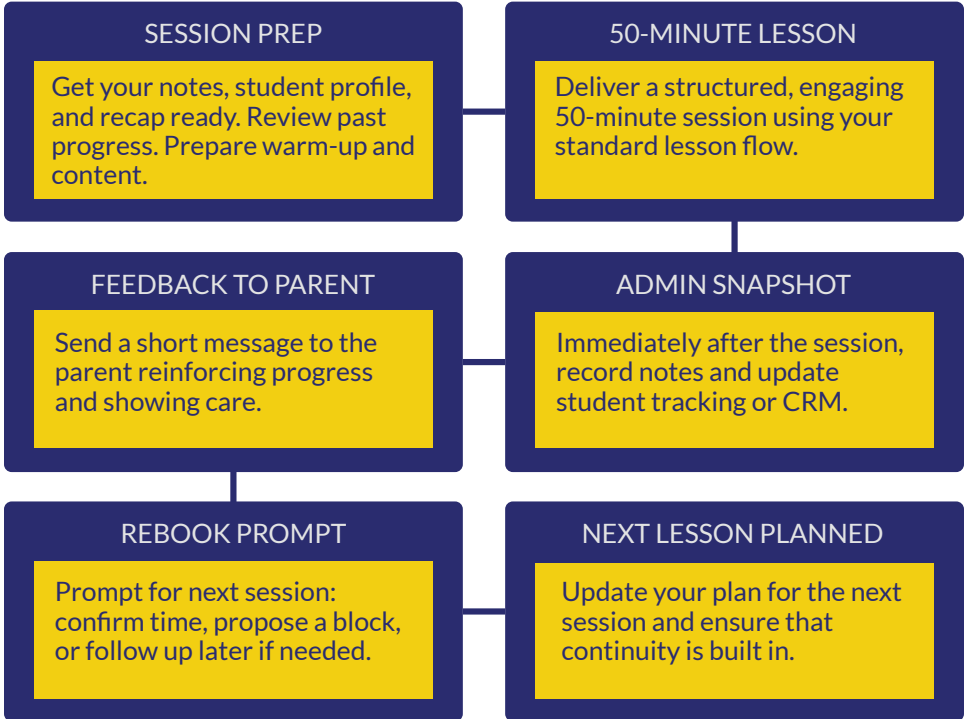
SESSION PREP

Get your notes, student profile, and recap ready. Review past progress. Prepare warm-up and content.

50-MINUTE LESSON

Deliver a structured, engaging 50-minute session using your standard lesson flow.

FEEDBACK TO PARENT

Send a short message to the parent reinforcing progress and showing care.

ADMIN SNAPSHOT

Immediately after the session, record notes and update student tracking or CRM.

REBOOK PROMPT

Prompt for next session: confirm time, propose a block, or follow up later if needed.

NEXT LESSON PLANNED

Update your plan for the next session and ensure that continuity is built in.